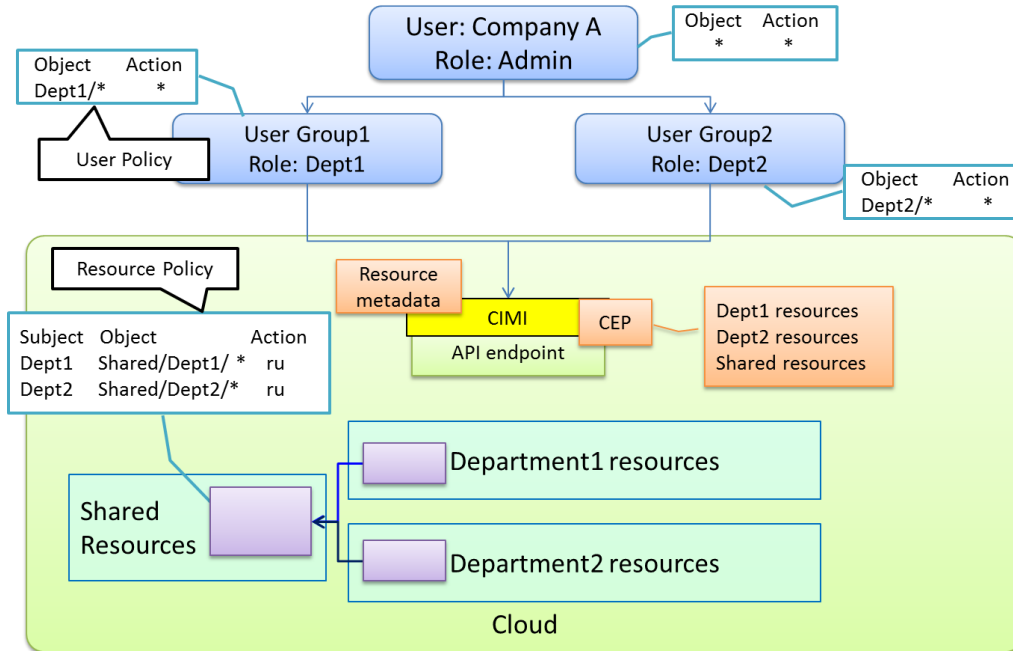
User: Company A
Role: Admin

| Object | Action |
|---|---|
| * | * |

| Object | Action |
|---|---|
| Dept1/* | * |

User Policy

User Group1
Role: Dept1

User Group2
Role: Dept2

| Object | Action |
|---|---|
| Dept2/* | * |

Resource Policy

| Subject | Object | Action |
|---|---|---|
| Dept1 | Shared/Dept1/ * | ru |
| Dept2 | Shared/Dept2/* | ru |

Resource metadata

CIMI

API endpoint

CEP

Dept1 resources
Dept2 resources
Shared resources

Department1 resources

Shared Resources

Department2 resources

Cloud